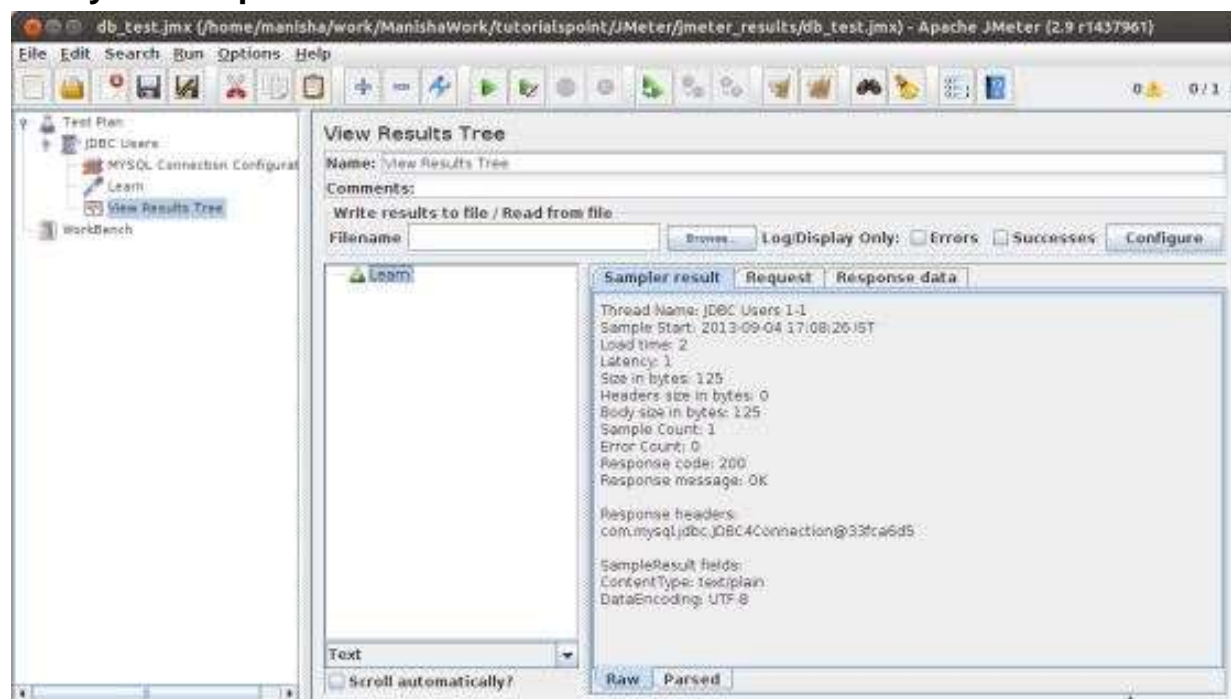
db_test.jmx (/home/manisha/work/ManishaWork/tutorialspoint/JMeter/jmeter_results/db_test.jmx) - Apache JMeter (2.9 r1437961)

File Edit Search Run Options Help

0 0 / 1

Test Plan
JDBC Users
MYSQL Connection Configurat
Learn
View Results Tree
WorkBench

View Results Tree

Name: View Results Tree

Comments:

Write results to file / Read from file

Filename Browse... Log/Display Only: Errors Successes Configure

Learn

Sampler result Request Response data

Thread Name: JDBC Users 1-1
Sample Start: 2013-09-04 17:08:26 IST
Load time: 2
Latency: 1
Size in bytes: 125
Headers size in bytes: 0
Body size in bytes: 125
Sample Count: 1
Error Count: 0
Response code: 200
Response message: OK

Response headers:
com.mysql.jdbc.JDBC4Connection@33fca6d5

SampleResult fields:
ContentType: text/plain
DataEncoding: UTF-8

Text

Scroll automatically?

Raw Parsed